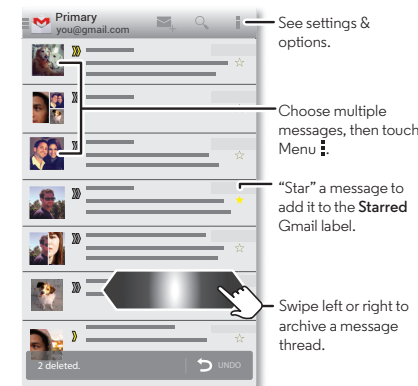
Primary
you@gmail.com

See settings & options.

Choose multiple messages, then touch Menu ⋮.

"Star" a message to add it to the **Starred** Gmail label.

Swipe left or right to archive a message thread.

2 deleted.

UNDO